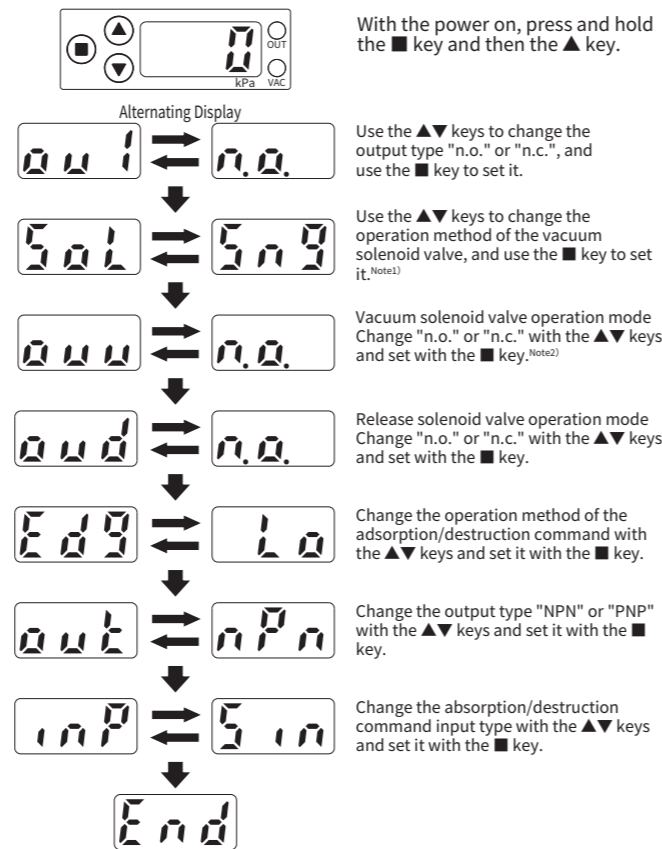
OUT
VAC
kPa
0

With the power on, press and hold the ■ key and then the ▲ key.

Alternating Display

ou 1 ⇄ n.o.

Use the ▲▼ keys to change the output type "n.o." or "n.c.", and use the ■ key to set it.

SoL ⇄ Sn9

Use the ▲▼ keys to change the operation method of the vacuum solenoid valve, and use the ■ key to set it.$^{Note1)}$

ouu ⇄ n.o.

Vacuum solenoid valve operation mode Change "n.o." or "n.c." with the ▲▼ keys and set with the ■ key.$^{Note2)}$

oud ⇄ n.o.

Release solenoid valve operation mode Change "n.o." or "n.c." with the ▲▼ keys and set with the ■ key.

Ed9 ⇄ Lo

Change the operation method of the adsorption/destruction command with the ▲▼ keys and set it with the ■ key.

out ⇄ nPn

Change the output type "NPN" or "PNP" with the ▲▼ keys and set it with the ■ key.

inP ⇄ Sin

Change the absorption/destruction command input type with the ▲▼ keys and set it with the ■ key.

End